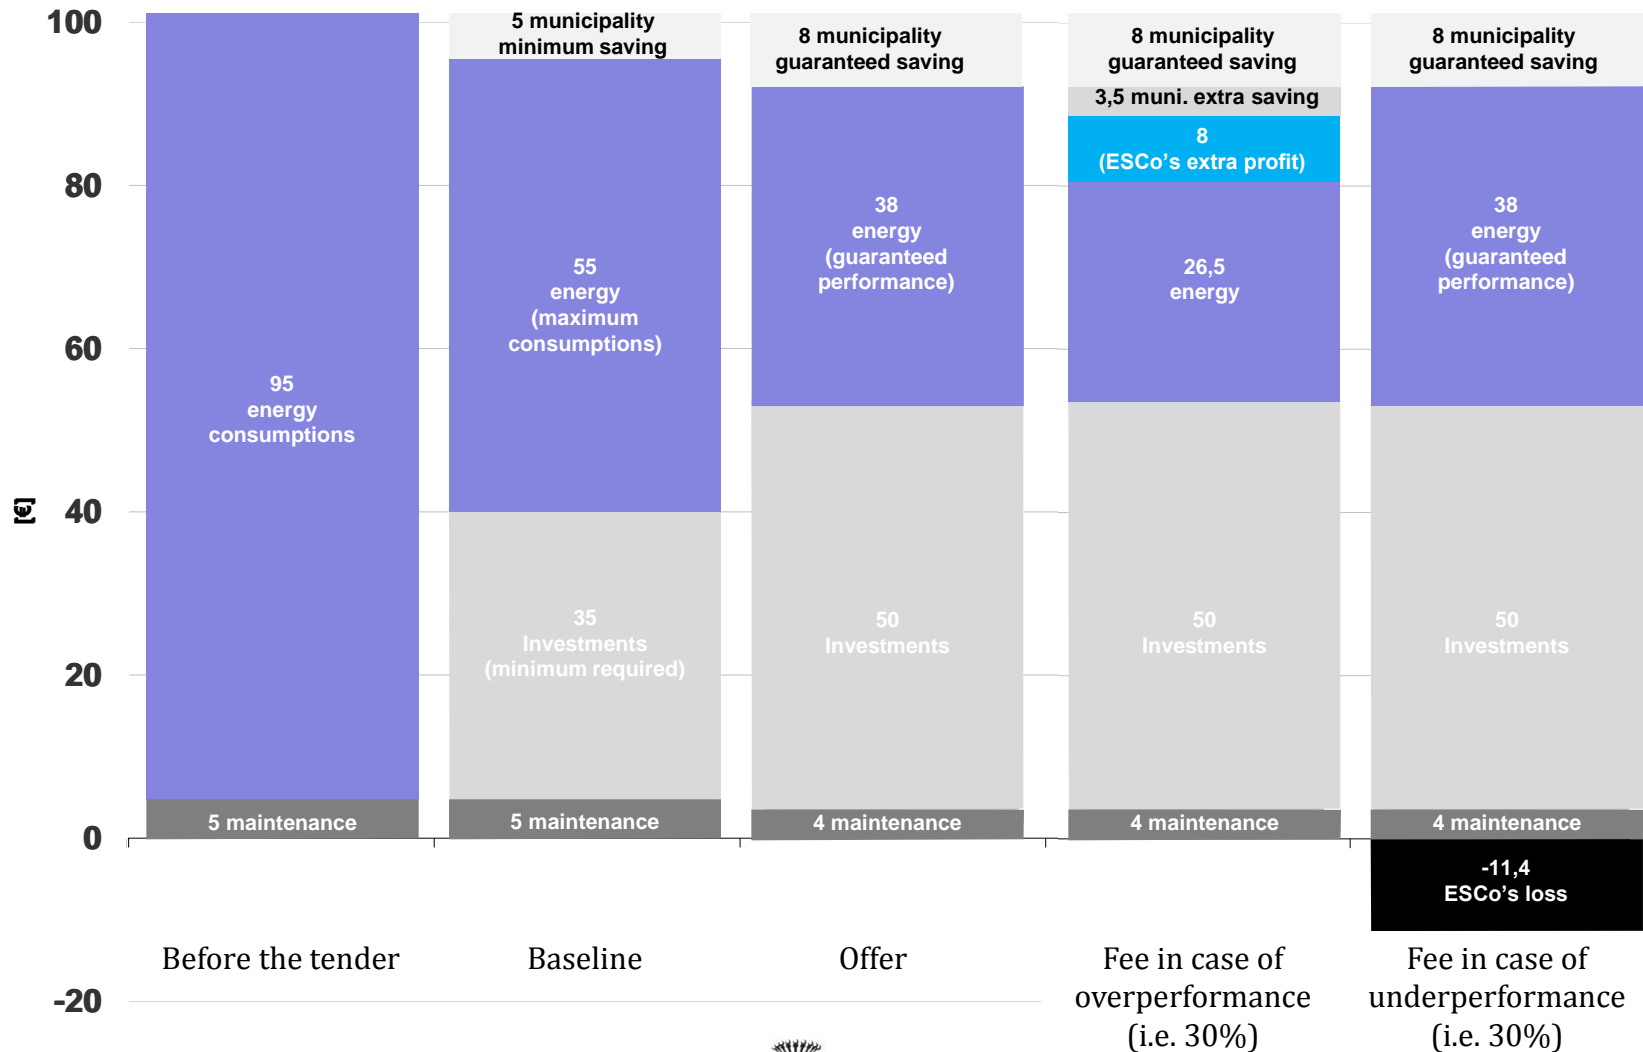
100
80
60
40
20
0
-20
[€]

95
energy
consumptions
5 maintenance
Before the tender

5 municipality
minimum saving
55
energy
(maximum
consumptions)
35
Investments
(minimum required)
5 maintenance
Baseline

8 municipality
guaranteed saving
38
energy
(guaranteed
performance)
50
Investments
4 maintenance
Offer

8 municipality
guaranteed saving
3,5 muni. extra saving
8
(ESCo's extra profit)
26,5
energy
50
Investments
4 maintenance
Fee in case of overperformance (i.e. 30%)

8 municipality
guaranteed saving
38
energy
(guaranteed
performance)
50
Investments
4 maintenance
-11,4
ESCo's loss
Fee in case of underperformance (i.e. 30%)